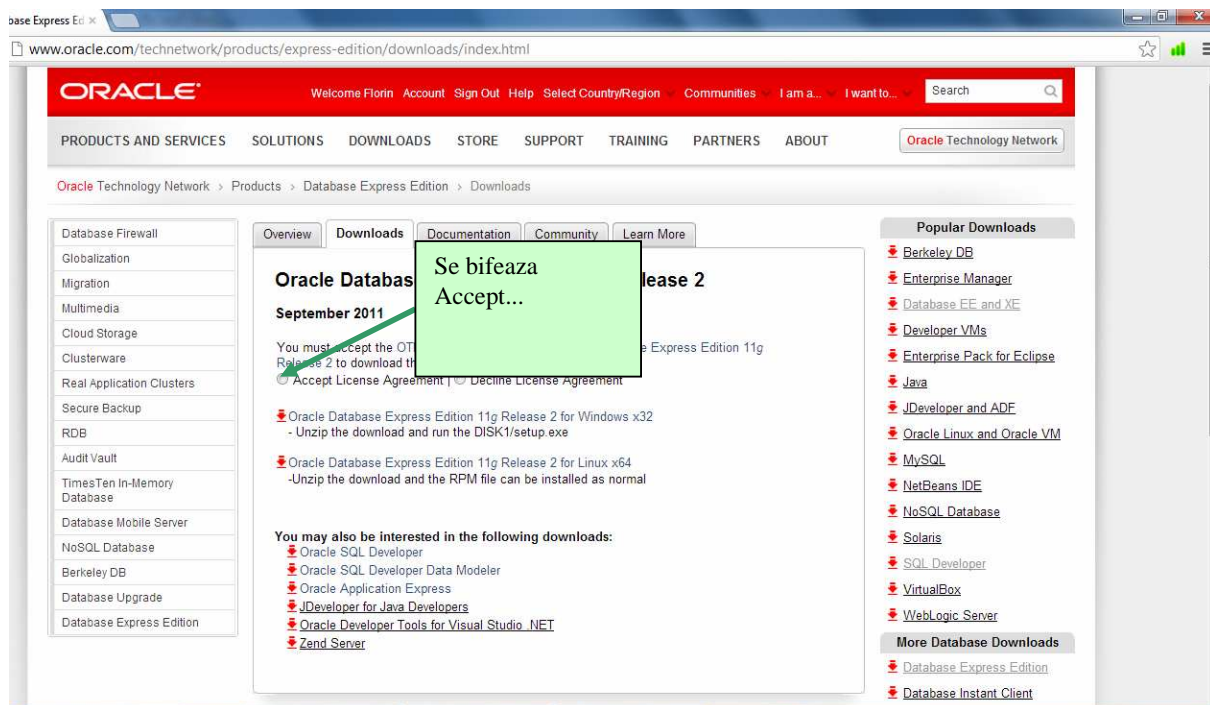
base Express Ed ×

www.oracle.com/technetwork/products/express-edition/downloads/index.html

ORACLE

Welcome Florin Account Sign Out Help Select Country/Region Communities I am a... I want to... Search

PRODUCTS AND SERVICES SOLUTIONS DOWNLOADS STORE SUPPORT TRAINING PARTNERS ABOUT

Oracle Technology Network

Oracle Technology Network > Products > Database Express Edition > Downloads

Database Firewall
Globalization
Migration
Multimedia
Cloud Storage
Clusterware
Real Application Clusters
Secure Backup
RDB
Audit Vault
TimesTen In-Memory Database
Database Mobile Server
NoSQL Database
Berkeley DB
Database Upgrade
Database Express Edition

Overview Downloads Documentation Community Learn More

Oracle Databas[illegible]lease 2

September 2011

You must accept the OT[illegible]e Express Edition 11g Release 2 to download th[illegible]

Accept License Agreement | Decline License Agreement

Se bifeaza Accept...

Oracle Database Express Edition 11g Release 2 for Windows x32
- Unzip the download and run the DISK1/setup.exe

Oracle Database Express Edition 11g Release 2 for Linux x64
-Unzip the download and the RPM file can be installed as normal

You may also be interested in the following downloads:
Oracle SQL Developer
Oracle SQL Developer Data Modeler
Oracle Application Express
JDeveloper for Java Developers
Oracle Developer Tools for Visual Studio .NET
Zend Server

Popular Downloads
Berkeley DB
Enterprise Manager
Database EE and XE
Developer VMs
Enterprise Pack for Eclipse
Java
JDeveloper and ADF
Oracle Linux and Oracle VM
MySQL
NetBeans IDE
NoSQL Database
Solaris
SQL Developer
VirtualBox
WebLogic Server

More Database Downloads
Database Express Edition
Database Instant Client